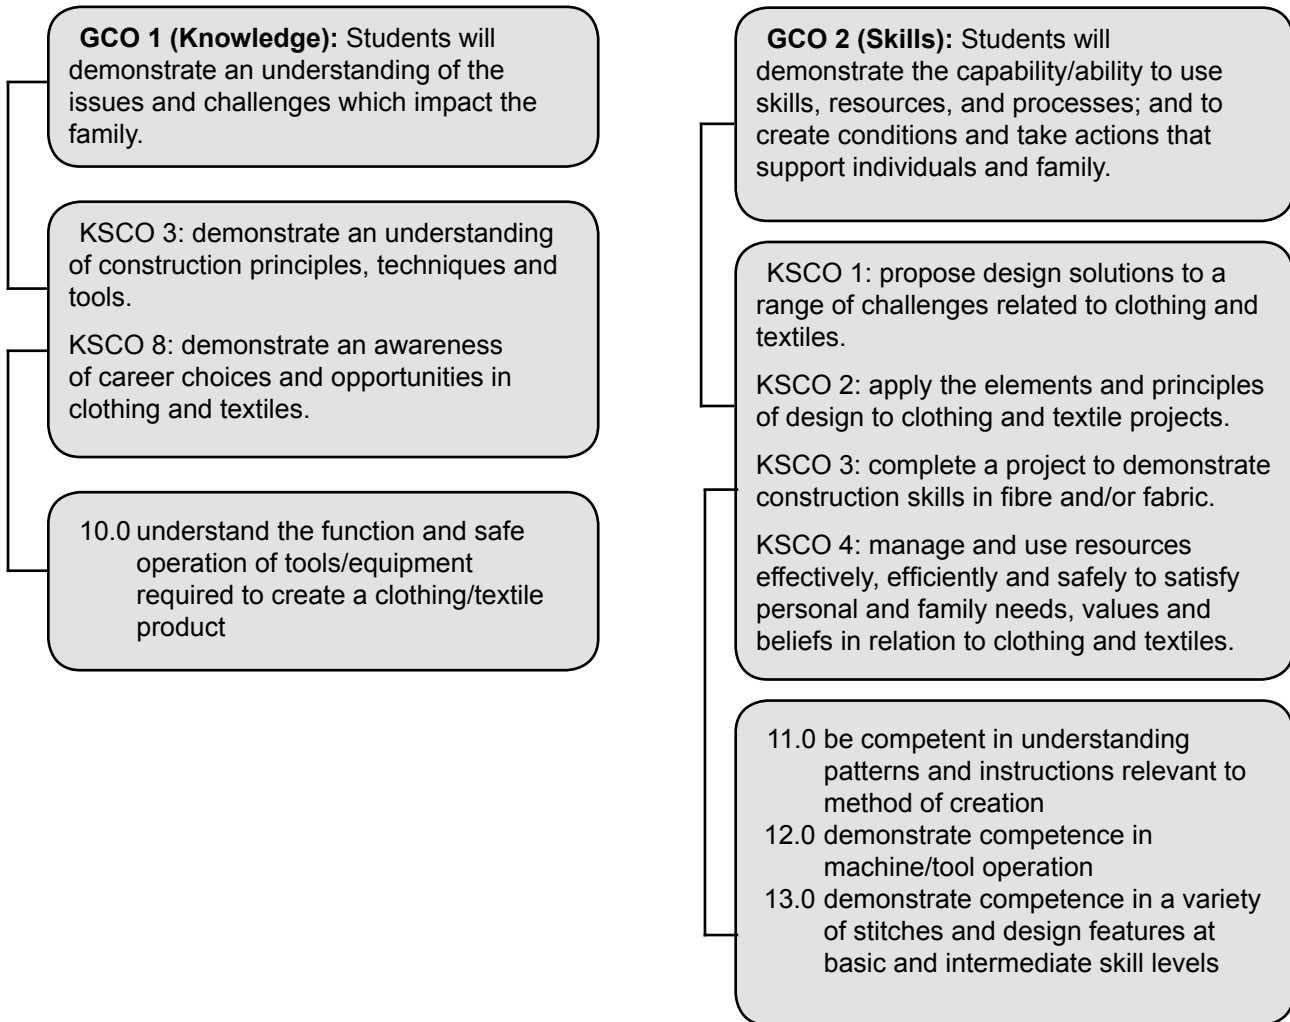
**GCO 1 (Knowledge):** Students will demonstrate an understanding of the issues and challenges which impact the family.

KSCO 3: demonstrate an understanding of construction principles, techniques and tools.

KSCO 8: demonstrate an awareness of career choices and opportunities in clothing and textiles.

10.0 understand the function and safe operation of tools/equipment required to create a clothing/textile product

**GCO 2 (Skills):** Students will demonstrate the capability/ability to use skills, resources, and processes; and to create conditions and take actions that support individuals and family.

KSCO 1: propose design solutions to a range of challenges related to clothing and textiles.

KSCO 2: apply the elements and principles of design to clothing and textile projects.

KSCO 3: complete a project to demonstrate construction skills in fibre and/or fabric.

KSCO 4: manage and use resources effectively, efficiently and safely to satisfy personal and family needs, values and beliefs in relation to clothing and textiles.

11.0 be competent in understanding patterns and instructions relevant to method of creation
12.0 demonstrate competence in machine/tool operation
13.0 demonstrate competence in a variety of stitches and design features at basic and intermediate skill levels